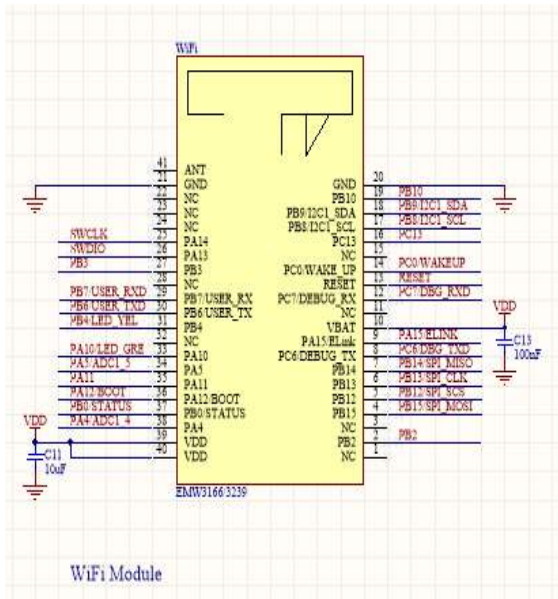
WiFi

41 ANT
21 GND
22 NC
23 NC
24 NC
25 PA14
26 PA13
27 PB3
28 NC
29 PB7/USER_RX
30 PB6/USER_TX
31 PB4
32 NC
33 PA10
34 PA5
35 PA11
36 PA12/BOOT
37 PB0/STATUS
38 PA4
39 VDD
40 VDD

20 GND
19 PB10
18 PB9/I2C1_SDA
17 PB8/I2C1_SCL
16 PC13
15 NC
14 PC0/WAKE_UP
13 RESET
12 PC7/DEBUG_RX
11 NC
10 VBAT
9 PA15/ELink
8 PC6/DEBUG_TX
7 PB14
6 PB13
5 PB12
4 PB15
3 NC
2 PB2
1 NC

SWCLK
SWDIO
PB3
PB7/USER_RXD
PB6/USER_TXD
PB4/LED_YEL
PA10/LED_GRE
PA5/ADC1_5
PA11
PA12/BOOT
PB0/STATUS
PA4/ADC1_4
VDD
C11
10uF

PB10
PB9/I2C1_SDA
PB8/I2C1_SCL
PC13
PC0/WAKEUP
RESET
PC7/DBG_RXD
VDD
PA15/ELINK
PC6/DBG_TXD
PB14/SPI_MISO
PB13/SPI_CLK
PB12/SPI_SCS
PB15/SPI_MOSI
PB2
C13
100nF

EMW3166/3239

WiFi Module